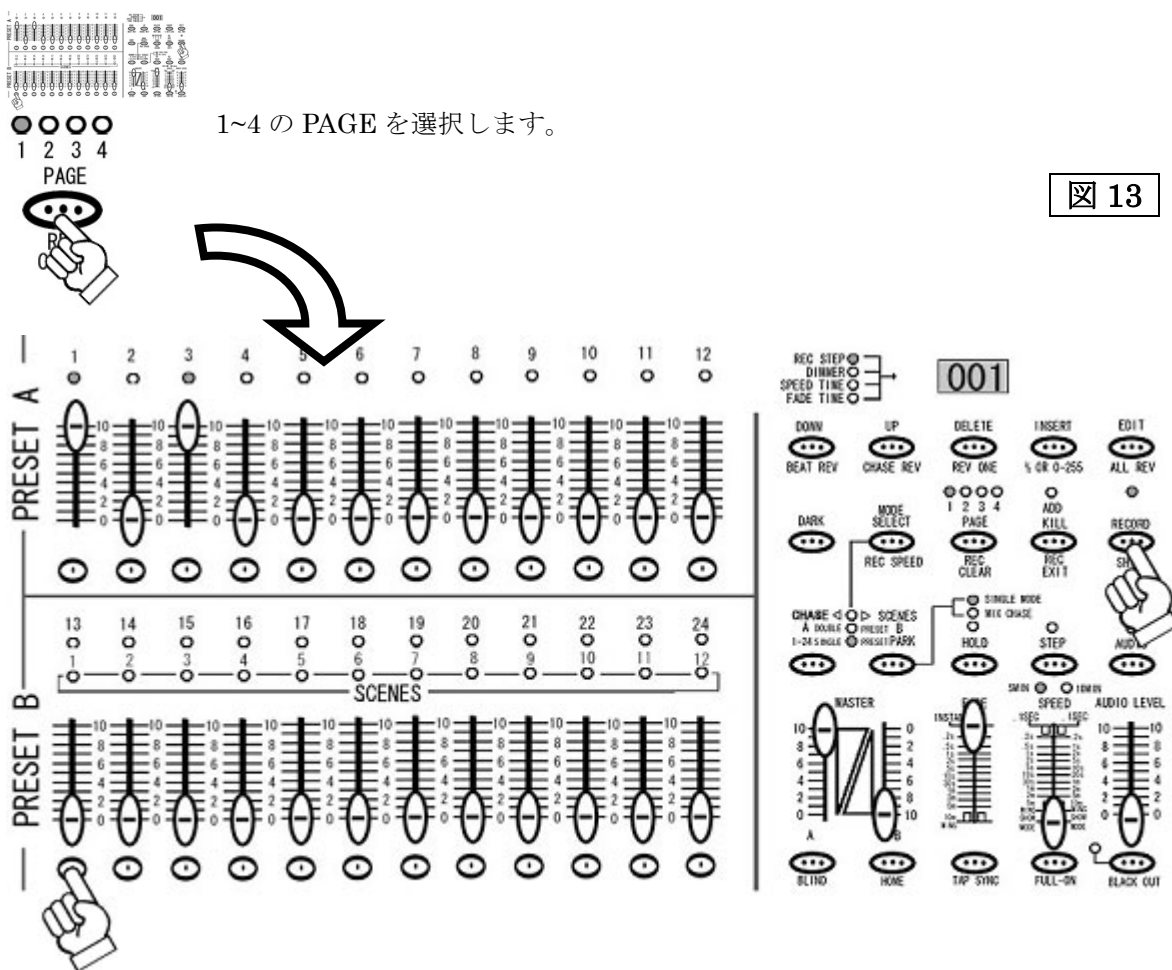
1 2 3 4
PAGE

1~4 の PAGE を選択します。

図 13

PRESET A
1 2 3 4 5 6 7 8 9 10 11 12
10 8 6 4 2 0

PRESET B
13 14 15 16 17 18 19 20 21 22 23 24
1 2 3 4 5 6 7 8 9 10 11 12
SCENES
10 8 6 4 2 0

REC STEP
DIMMER
SPEED TIME
FADE TIME
001

DOWN
BEAT REV
UP
CHASE REV
DELETE
REV ONE
INSERT
% OR 0-255
EDIT
ALL REV

DARK
MODE SELECT
REC SPEED
1 2 3 4
PAGE
REC CLEAR
ADD
KILL
REC EXIT
RECORD
SH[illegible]

CHASE SCENES
A DOUBLE PRESET B
1-24 SINGLE PRESET/PARK
SINGLE MODE
MIX CHASE
HOLD
STEP
AUD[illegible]

MASTER
10 8 6 4 2 0
A
0 2 4 6 8 10
B
FADE
INSTANT
SPEED
1SEC 15SEC
5MIN 10MIN
AUDIO LEVEL
10 8 6 4 2 0

BLIND
HOME
TAP SYNC
FULL-ON
BLACK OUT